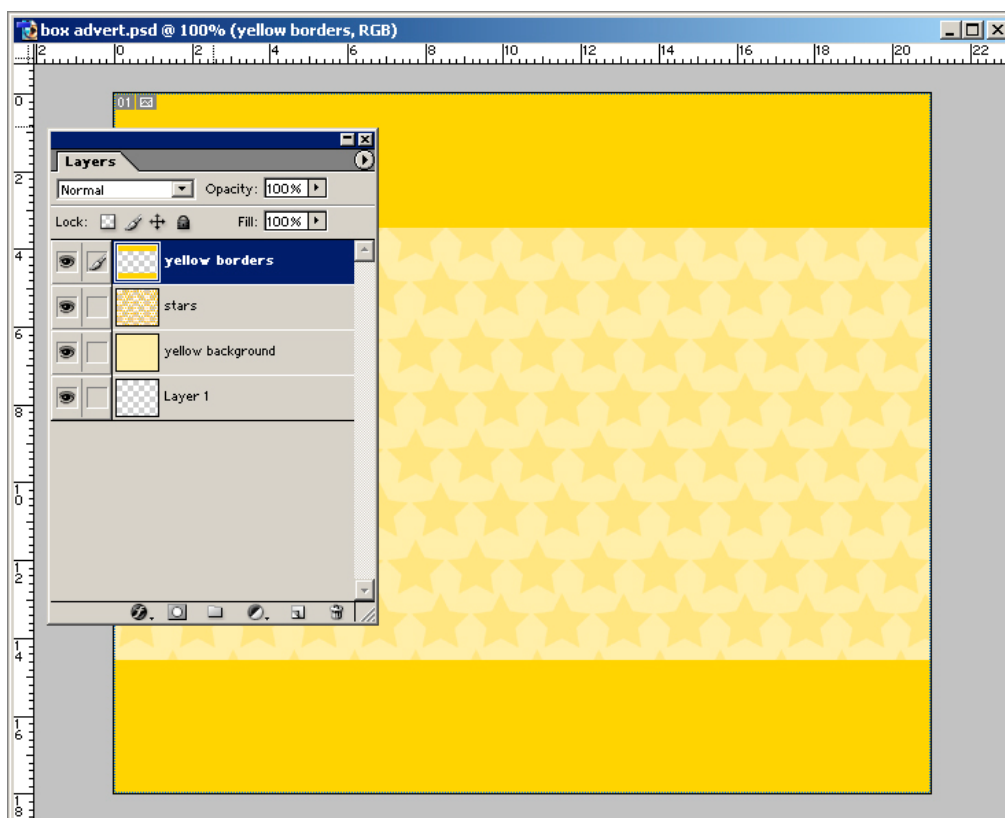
box advert.psd @ 100% (yellow borders, RGB)

2 0 2 4 6 8 10 12 14 16 18 20 22

0 2 4 6 8 10 12 14 16 18

01

Layers

Normal

Opacity: 100%

Lock:

Fill: 100%

yellow borders

stars

yellow background

Layer 1